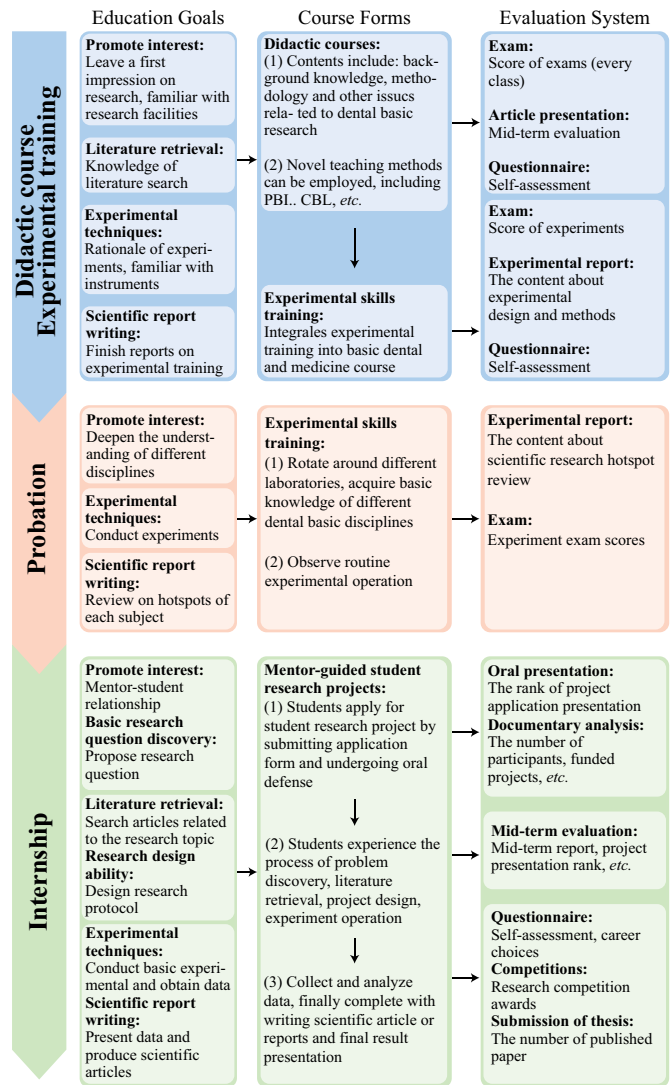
Education Goals | Course Forms | Evaluation System

Didactic course
Experimental training

**Promote interest:** Leave a first impression on research, familiar with research facilities

**Literature retrieval:** Knowledge of literature search

**Experimental techniques:** Rationale of experiments, familiar with instruments

**Scientific report writing:** Finish reports on experimental training

**Didactic courses:**
(1) Contents include: background knowledge, methodology and other issucs related to dental basic research

(2) Novel teaching methods can be employed, including PBI.. CBL, *etc.*

**Experimental skills training:** Integrales experimental training into basic dental and medicine course

**Exam:** Score of exams (every class)

**Article presentation:** Mid-term evaluation

**Questionnaire:** Self-assessment

**Exam:** Score of experiments

**Experimental report:** The content about experimental design and methods

**Questionnaire:** Self-assessment

Probation

**Promote interest:** Deepen the understanding of different disciplines

**Experimental techniques:** Conduct experiments

**Scientific report writing:** Review on hotspots of each subject

**Experimental skills training:**
(1) Rotate around different laboratories, acquire basic knowledge of different dental basic disciplines

(2) Observe routine experimental operation

**Experimental report:** The content about scientific research hotspot review

**Exam:** Experiment exam scores

Internship

**Promote interest:** Mentor-student relationship
**Basic research question discovery:** Propose research question

**Literature retrieval:** Search articles related to the research topic
**Research design ability:** Design research protocol

**Experimental techniques:** Conduct basic experimental and obtain data
**Scientific report writing:** Present data and produce scientific articles

**Mentor-guided student research projects:**
(1) Students apply for student research project by submitting application form and undergoing oral defense

(2) Students experience the process of problem discovery, literature retrieval, project design, experiment operation

(3) Collect and analyze data, finally complete with writing scientific article or reports and final result presentation

**Oral presentation:** The rank of project application presentation
**Documentary analysis:** The number of participants, funded projects, *etc.*

**Mid-term evaluation:** Mid-term report, project presentation rank, *etc.*

**Questionnaire:** Self-assessment, career choices
**Competitions:** Research competition awards
**Submission of thesis:** The number of published paper